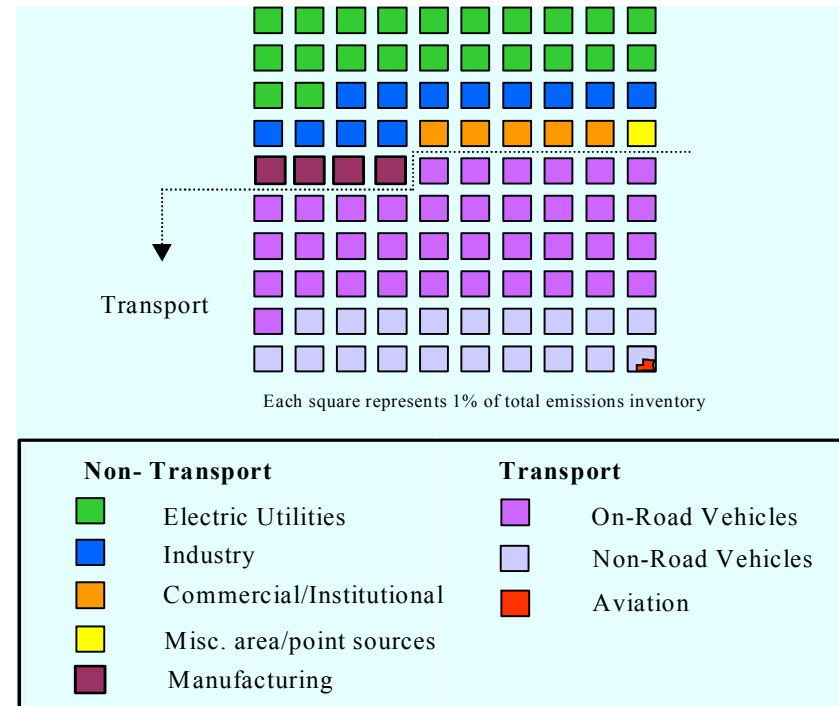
Transport

Each square represents 1% of total emissions inventory

Non- Transport
Electric Utilities
Industry
Commercial/Institutional
Misc. area/point sources
Manufacturing

Transport
On-Road Vehicles
Non-Road Vehicles
Aviation